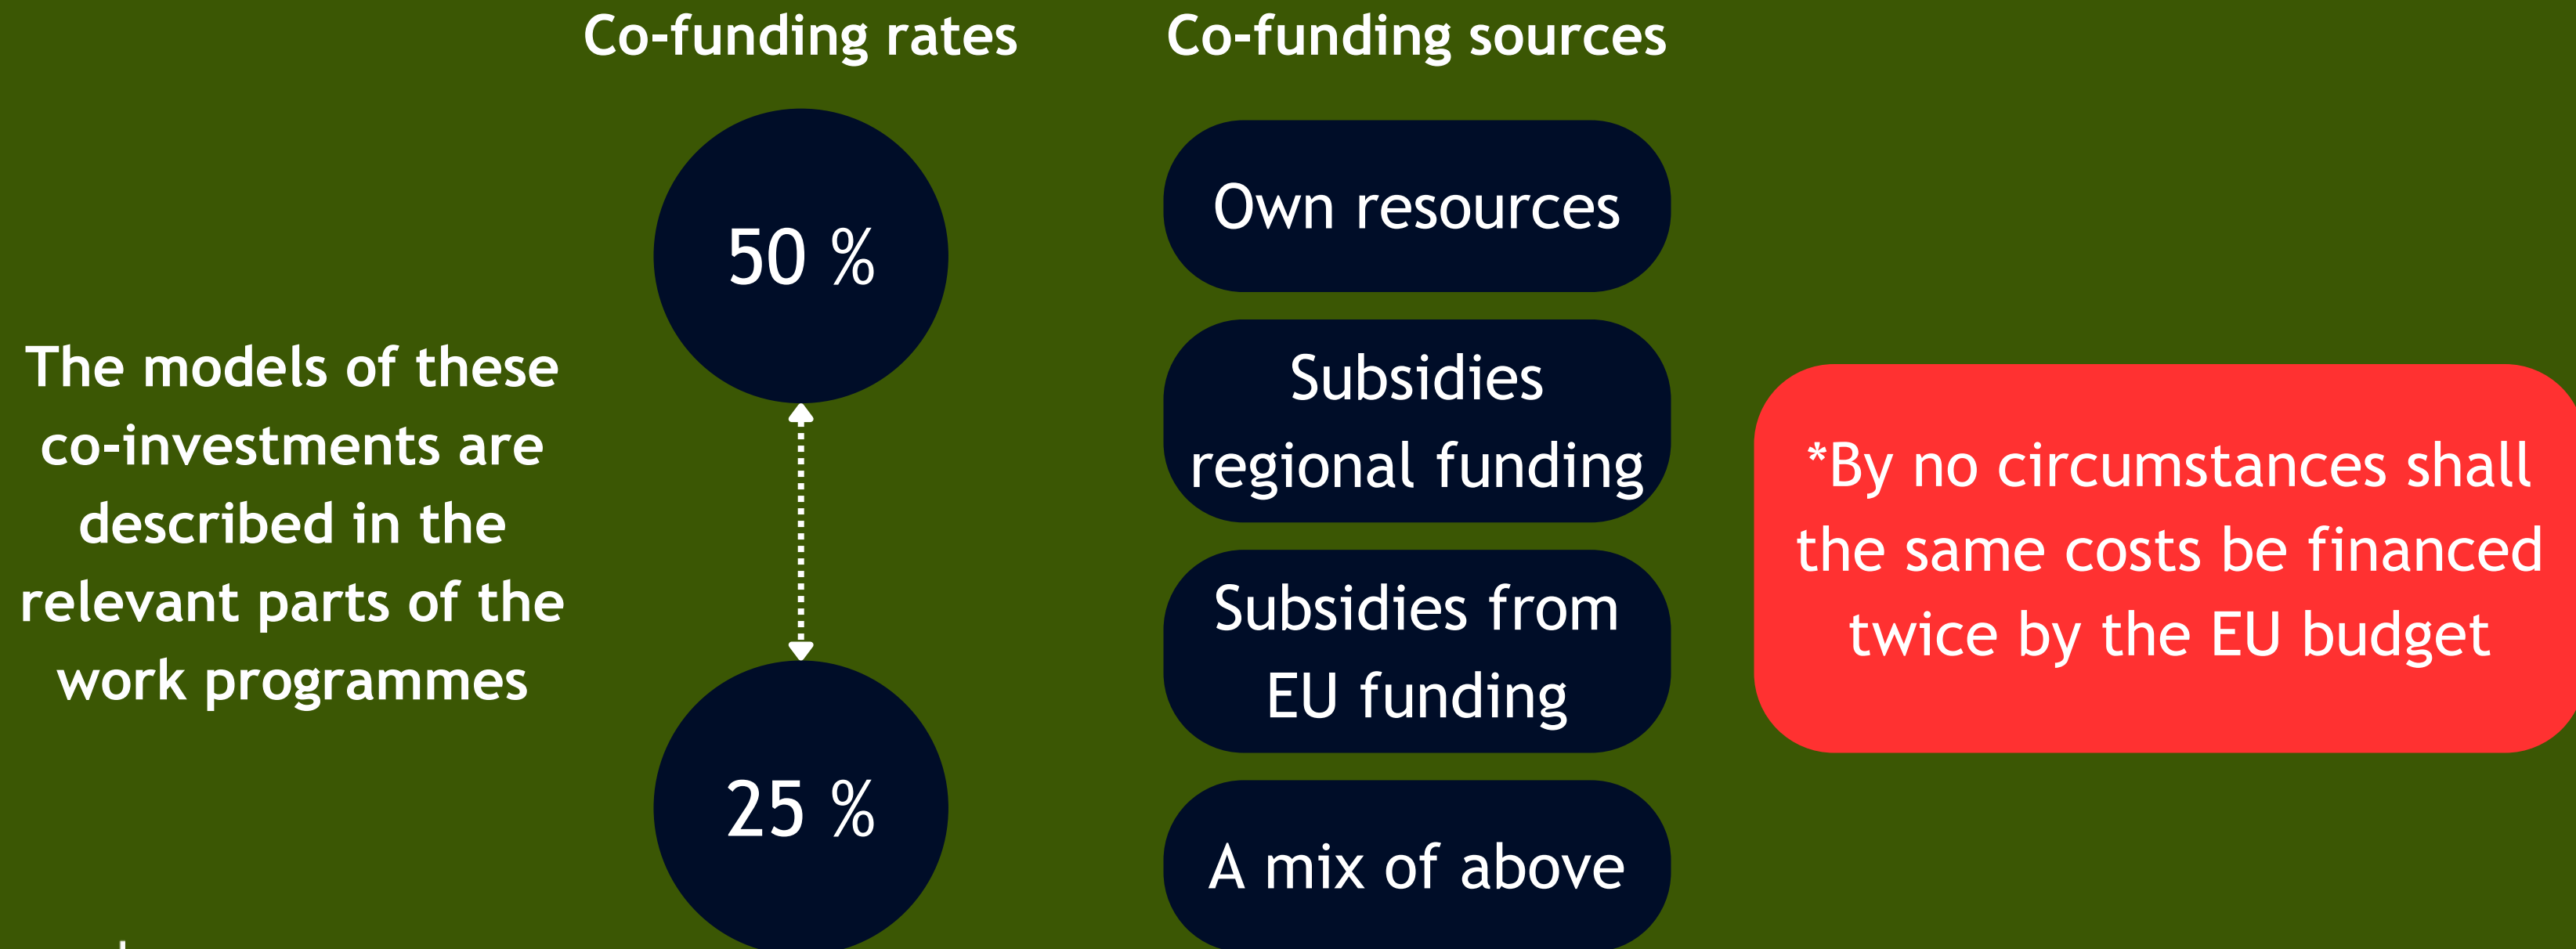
Co-funding rates

Co-funding sources

The models of these co-investments are described in the relevant parts of the work programmes

50 %

25 %

Own resources

Subsidies regional funding

Subsidies from EU funding

A mix of above

*By no circumstances shall the same costs be financed twice by the EU budget